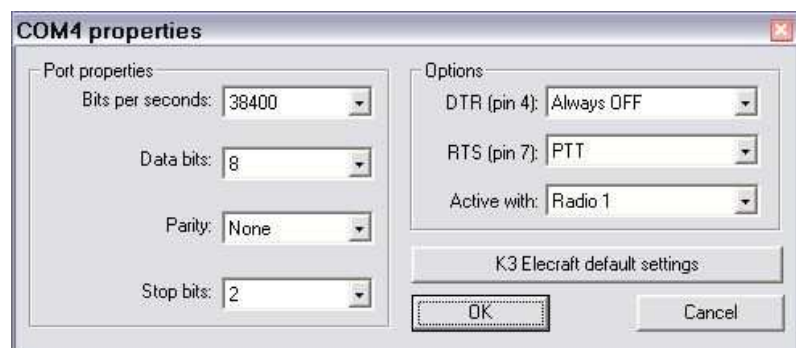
COM4 properties

Port properties
Bits per seconds: 38400
Data bits: 8
Parity: None
Stop bits: 2

Options
DTR (pin 4): Always OFF
RTS (pin 7): PTT
Active with: Radio 1

K3 Elecraft default settings

OK
Cancel